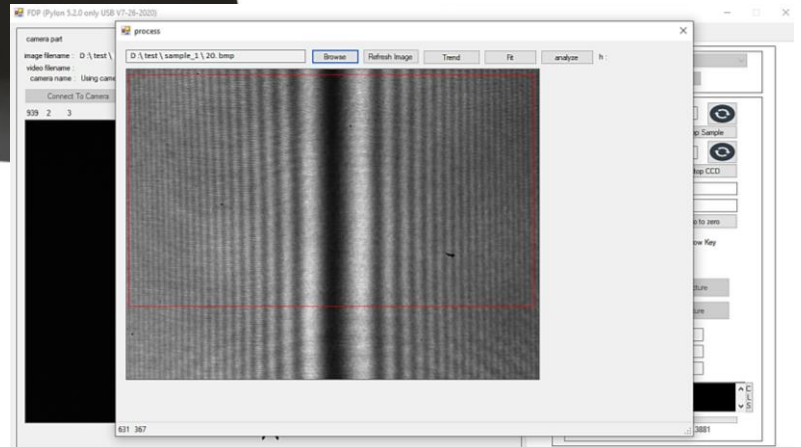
FDP (Pylon 5.2.0 only USB V7-28-2020)

camera part

image filename : D :\ test \

video filename :

camera name : Using came

Connect To Camera

939 2 3

process

D :\ test \ sample_1 \ 20. bmp

Browse

Refresh Image

Trend

Fit

analyze

h :

631 367

p Sample

top CCD

o to zero

ow Key

ture

ure

C
L
S

3881